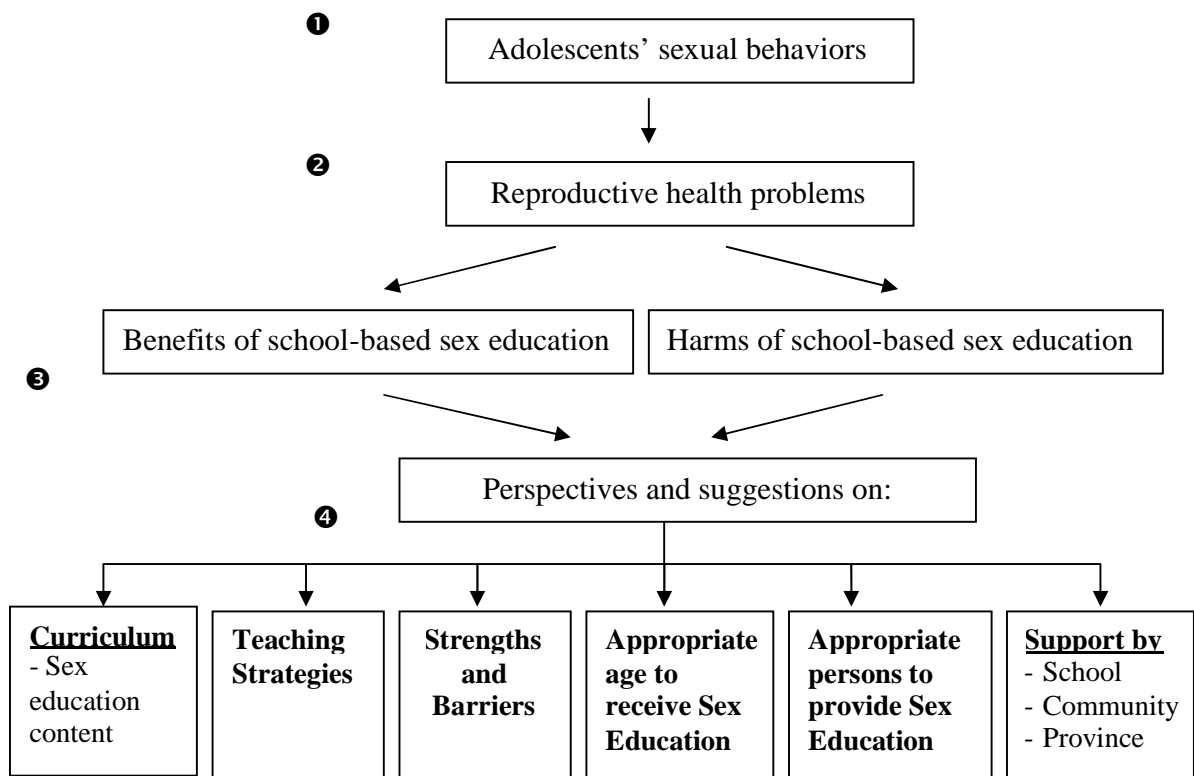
❶ Adolescents' sexual behaviors

❷ Reproductive health problems

Benefits of school-based sex education

Harms of school-based sex education

❸

Perspectives and suggestions on:

❹

**Curriculum**
- Sex education content

**Teaching Strategies**

**Strengths and Barriers**

**Appropriate age to receive Sex Education**

**Appropriate persons to provide Sex Education**

**Support by**
- School
- Community
- Province